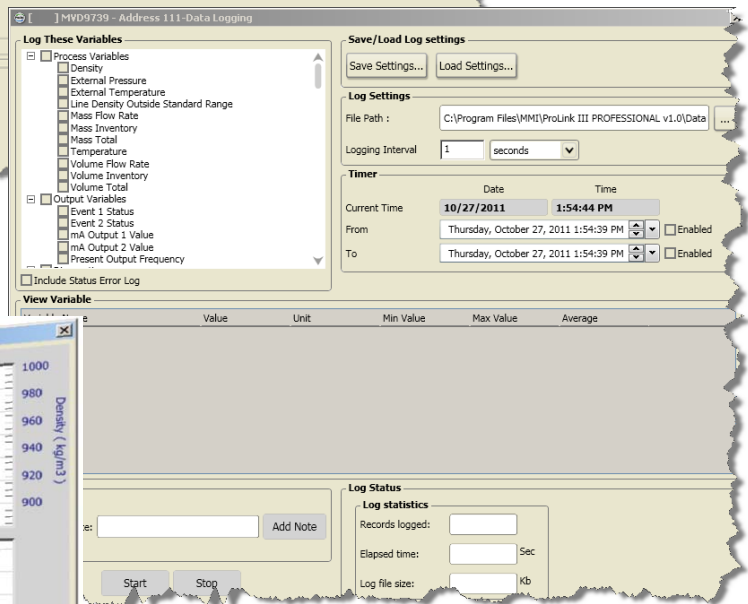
[ ] MVD9739 - Address 111-Data Logging

Log These Variables

Process Variables
Density
External Pressure
External Temperature
Line Density Outside Standard Range
Mass Flow Rate
Mass Inventory
Mass Total
Temperature
Volume Flow Rate
Volume Inventory
Volume Total
Output Variables
Event 1 Status
Event 2 Status
mA Output 1 Value
mA Output 2 Value
Present Output Frequency

Include Status Error Log

Save/Load Log settings
Save Settings... Load Settings...

Log Settings
File Path : C:\Program Files\MMI\ProLink III PROFESSIONAL v1.0\Data ...
Logging Interval 1 seconds

Timer
Date Time
Current Time 10/27/2011 1:54:44 PM
From Thursday, October 27, 2011 1:54:39 PM Enabled
To Thursday, October 27, 2011 1:54:39 PM Enabled

View Variable
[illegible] Value Unit Min Value Max Value Average

1000
980
960
940
920
900
Density ( kg/m3 )

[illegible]e: Add Note

Start Stop

Log Status
Log statistics
Records logged:
Elapsed time: Sec
Log file size: Kb